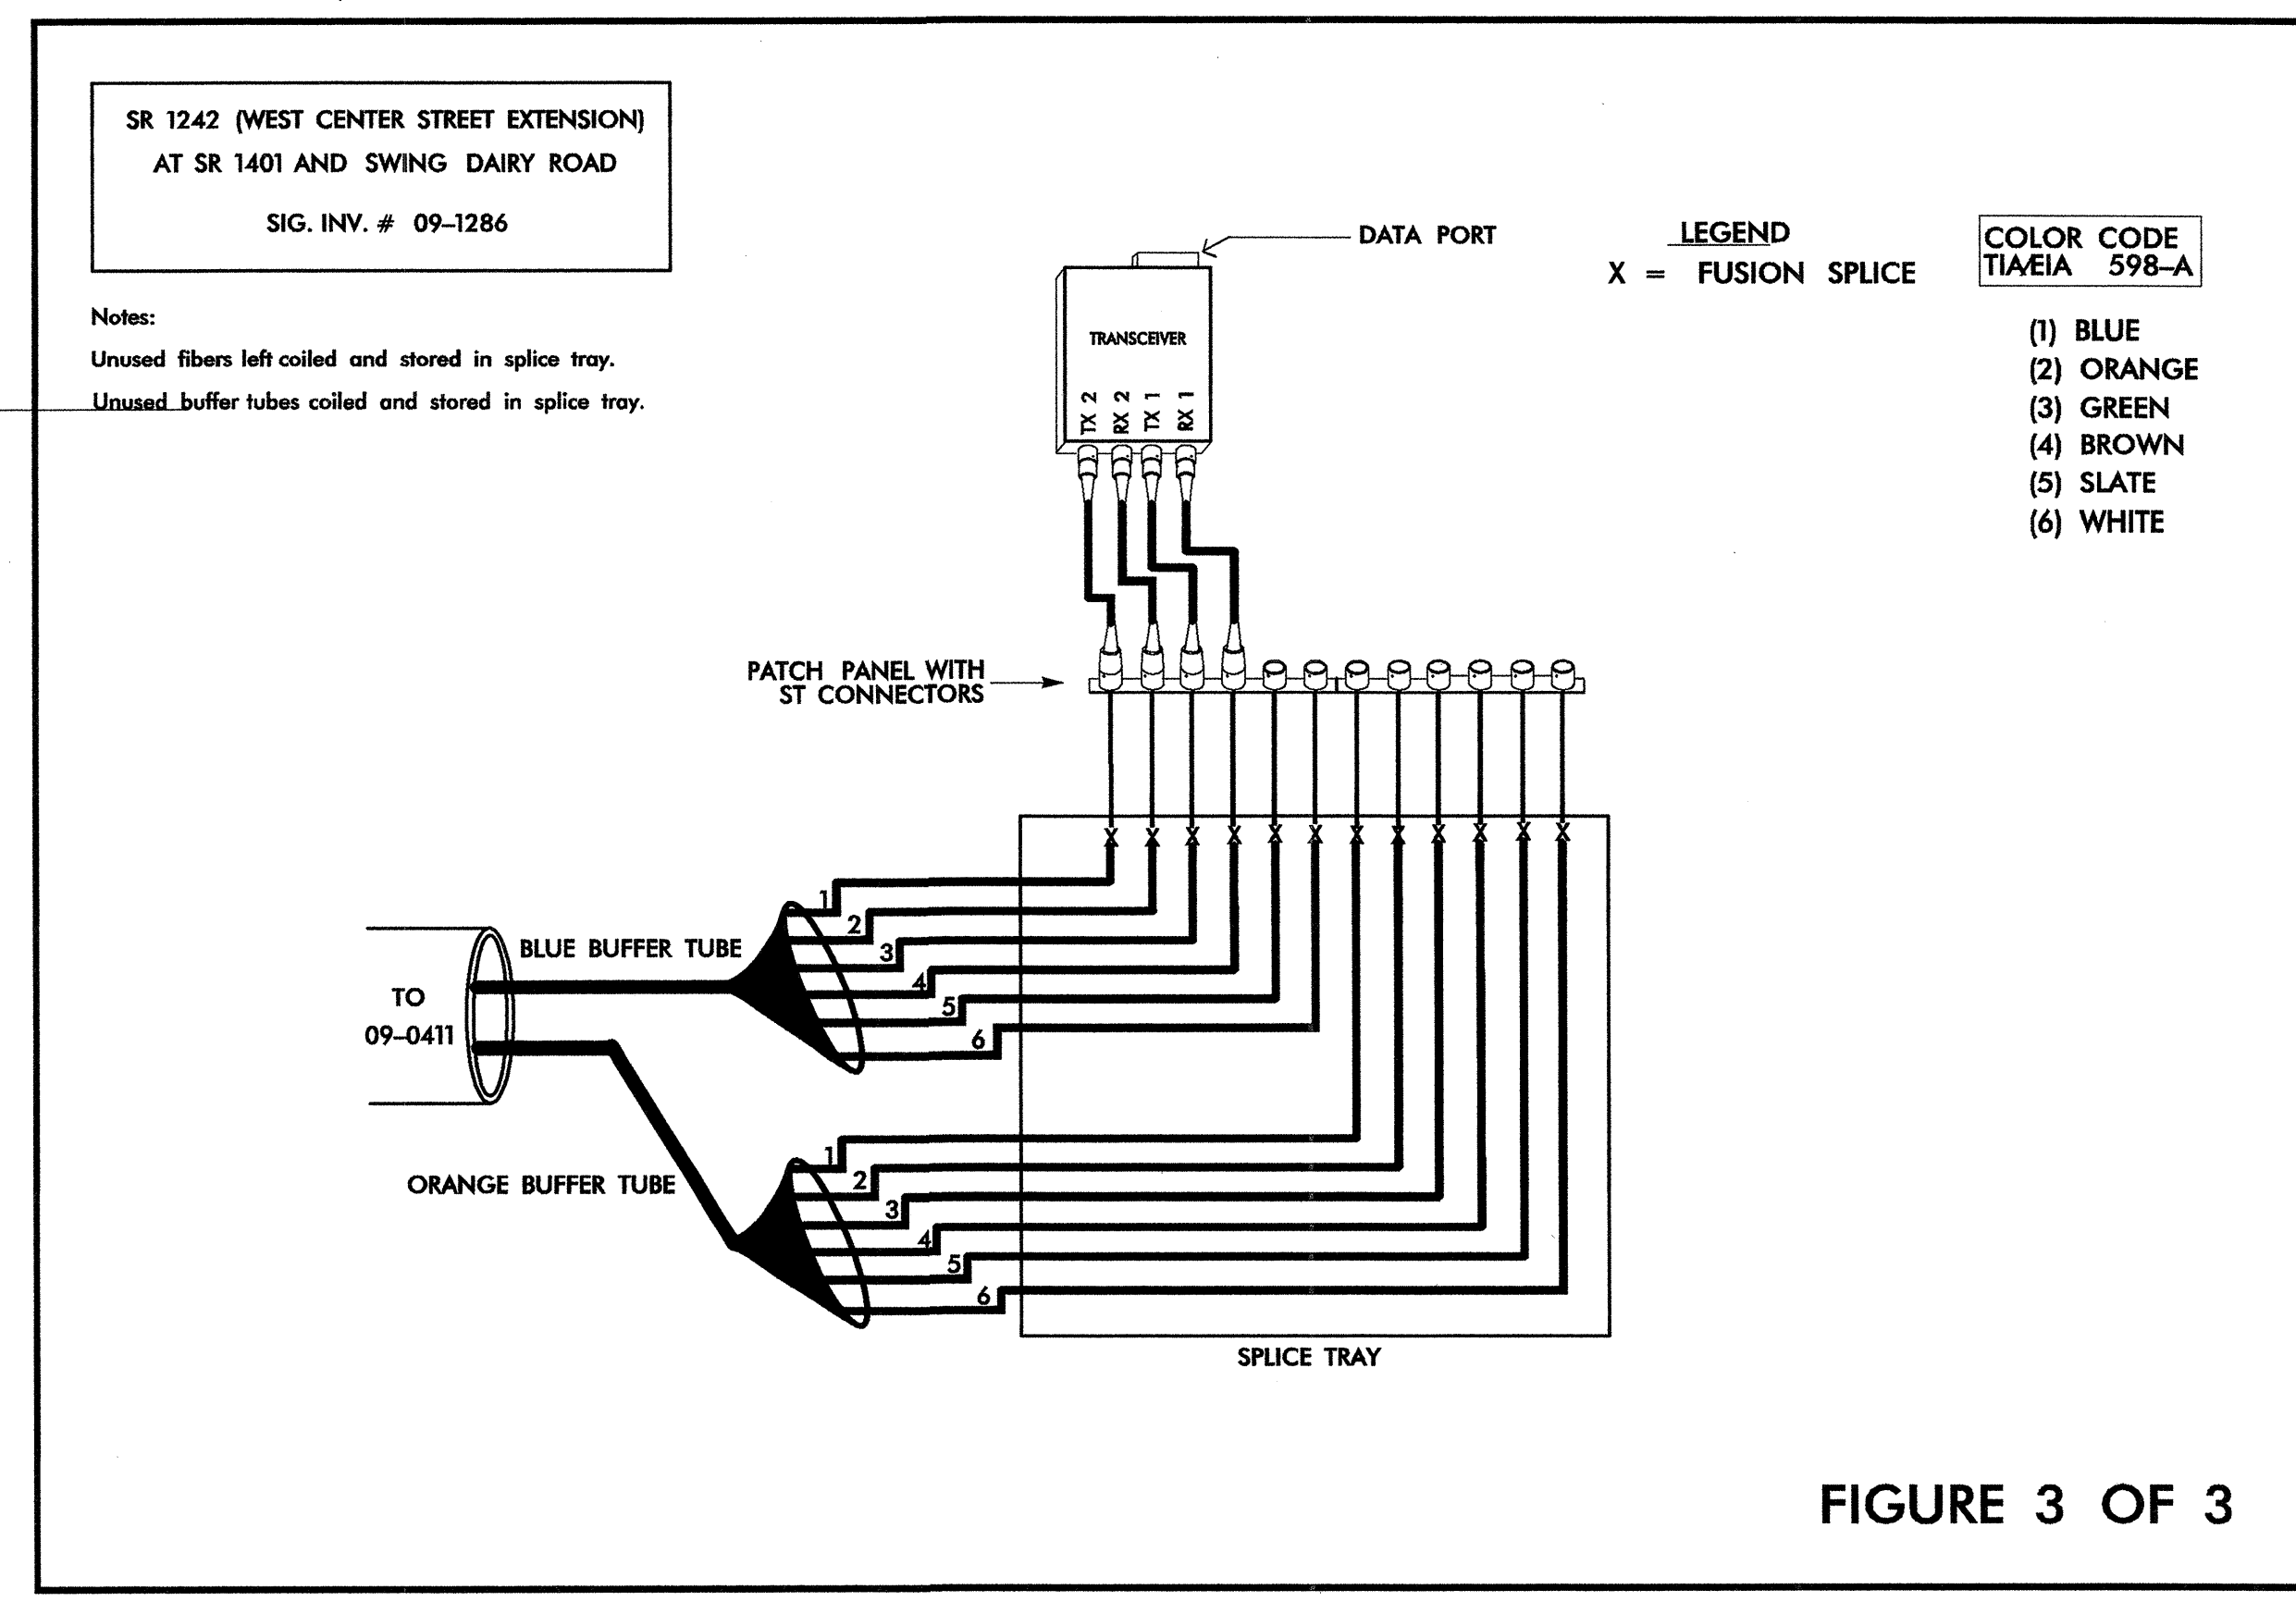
SR 1242 (WEST CENTER STREET EXTENSION)
AT SR 1401 AND SWING DAIRY ROAD

SIG. INV. # 09–1286

Notes:
Unused fibers left coiled and stored in splice tray.
Unused buffer tubes coiled and stored in splice tray.

DATA PORT

TRANSCEIVER

TX 2 RX 2 TX 1 RX 1

LEGEND
X = FUSION SPLICE

COLOR CODE
TIA/EIA 598–A

(1) BLUE
(2) ORANGE
(3) GREEN
(4) BROWN
(5) SLATE
(6) WHITE

PATCH PANEL WITH
ST CONNECTORS

X X X X X X X X X X X X

1
2
3
4
5
6

BLUE BUFFER TUBE

TO
09–0411

ORANGE BUFFER TUBE

1
2
3
4
5
6

SPLICE TRAY

FIGURE 3 OF 3